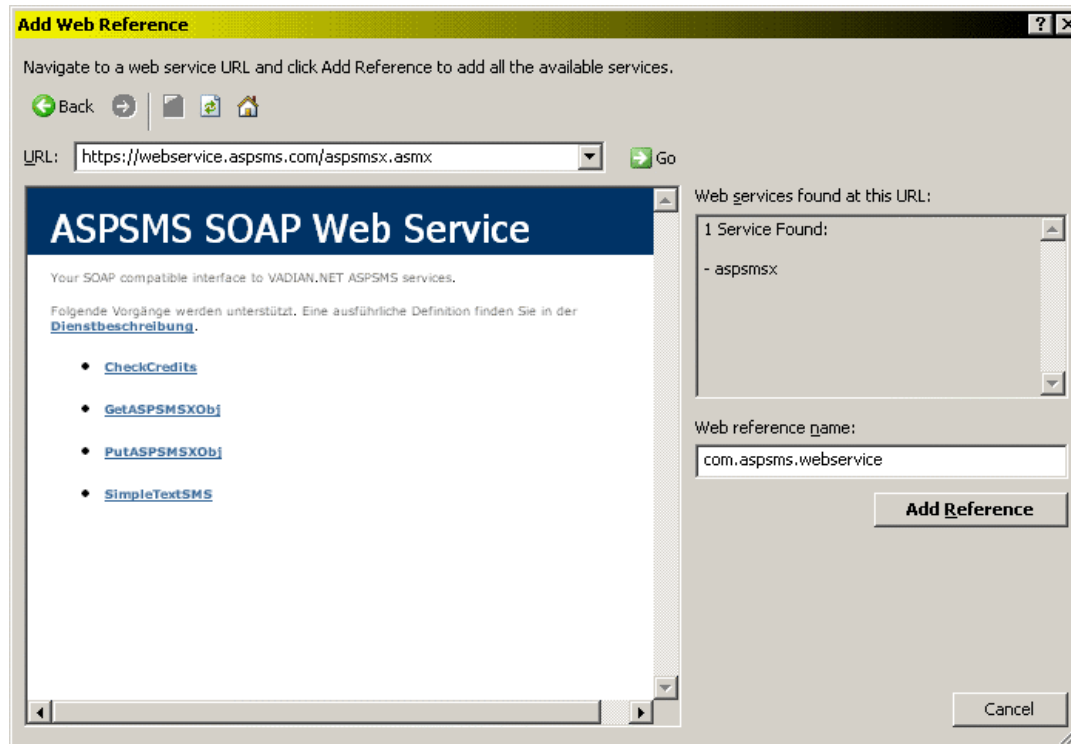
Add Web Reference

Navigate to a web service URL and click Add Reference to add all the available services.

Back

URL: https://webservice.aspsms.com/aspsmsx.asmx

Go

ASPSMS SOAP Web Service

Your SOAP compatible interface to VADIAN.NET ASPSMS services.

Folgende Vorgänge werden unterstützt. Eine ausführliche Definition finden Sie in der Dienstbeschreibung.

- CheckCredits
- GetASPSMSXObj
- PutASPSMSXObj
- SimpleTextSMS

Web services found at this URL:

1 Service Found:

- aspsmsx

Web reference name:

com.aspsms.webservice

Add Reference

Cancel